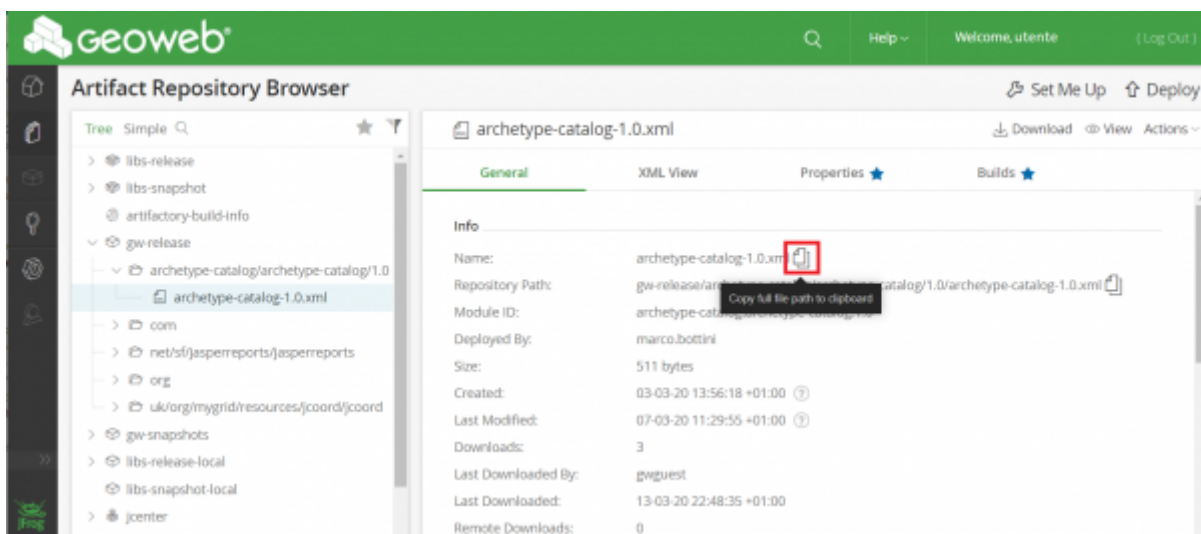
geoweb

Help

Welcome, utente

Log Out

Artifact Repository Browser

Set Me Up

Deploy

Tree Simple

libs-release
libs-snapshot
artifactory-build-info
gw-release
archetype-catalog/archetype-catalog/1.0
archetype-catalog-1.0.xml
com
net/sf/jasperreports/jasperreports
org
uk/org/mygrid/resources/jcoord/jcoord
gw-snapshots
libs-release-local
libs-snapshot-local
jcenter

JFrog

archetype-catalog-1.0.xml

Download View Actions

General XML View Properties Builds

Info

| | |
|---|---|
| Name: | archetype-catalog-1.0.xml |
| Repository Path: | gw-release/ar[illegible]catalog/1.0/archetype-catalog-1.0.xml |
| Module ID: | archetype-catalog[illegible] |
| Deployed By: | marco.bottini |
| Size: | 511 bytes |
| Created: | 03-03-20 13:56:18 +01:00 |
| Last Modified: | 07-03-20 11:29:55 +01:00 |
| Downloads: | 3 |
| Last Downloaded By: | gwguest |
| Last Downloaded: | 13-03-20 22:48:35 +01:00 |
| Remote Downloads: | 0 |

Copy full file path to clipboard